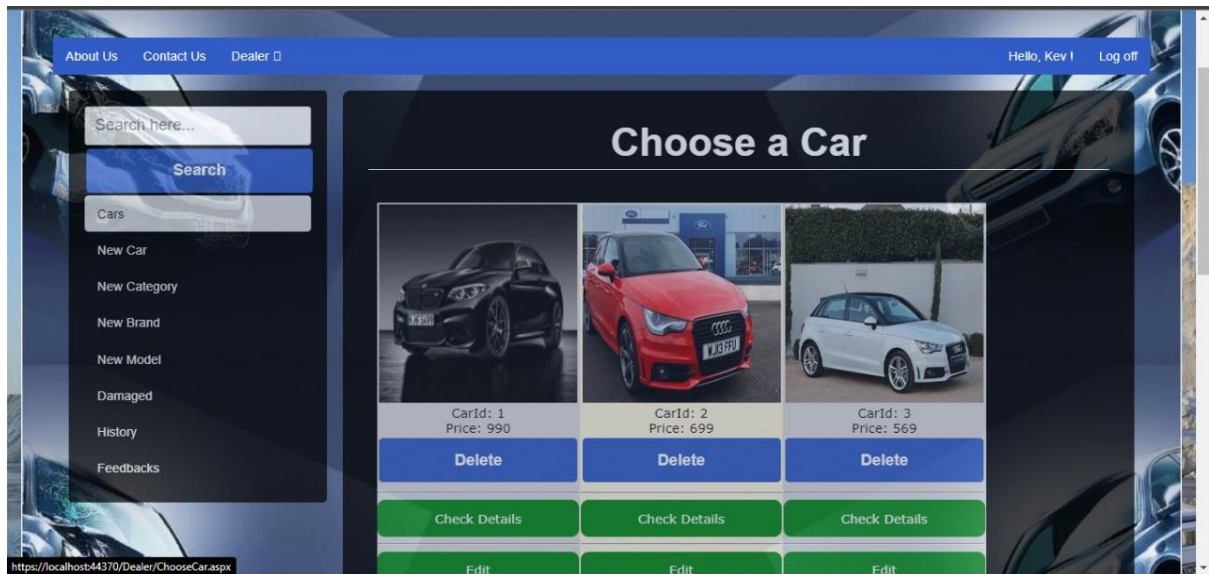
About Us Contact Us Dealer

Hello, Kev ! Log off

Search here...

Search

Cars

New Car

New Category

New Brand

New Model

Damaged

History

Feedbacks

Choose a Car

CarId: 1
Price: 990

Delete

Check Details

Edit

CarId: 2
Price: 699

Delete

Check Details

Edit

CarId: 3
Price: 569

Delete

Check Details

Edit

https://localhost44370/Dealer/ChooseCar.aspx